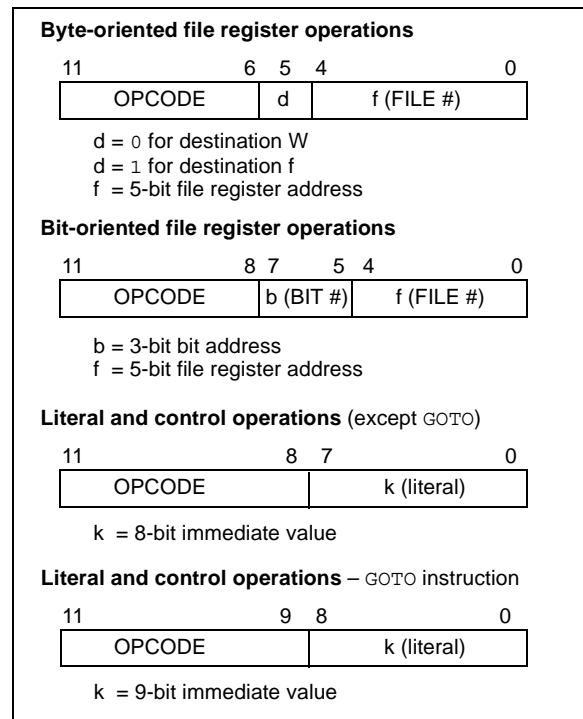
**Byte-oriented file register operations**

| 11 6 | 5 | 4 0 |
|---|---|---|
| OPCODE | d | f (FILE #) |

d = 0 for destination W
d = 1 for destination f
f = 5-bit file register address

**Bit-oriented file register operations**

| 11 8 | 7 5 | 4 0 |
|---|---|---|
| OPCODE | b (BIT #) | f (FILE #) |

b = 3-bit bit address
f = 5-bit file register address

**Literal and control operations** (except GOTO)

| 11 8 | 7 0 |
|---|---|
| OPCODE | k (literal) |

k = 8-bit immediate value

**Literal and control operations** – GOTO instruction

| 11 9 | 8 0 |
|---|---|
| OPCODE | k (literal) |

k = 9-bit immediate value